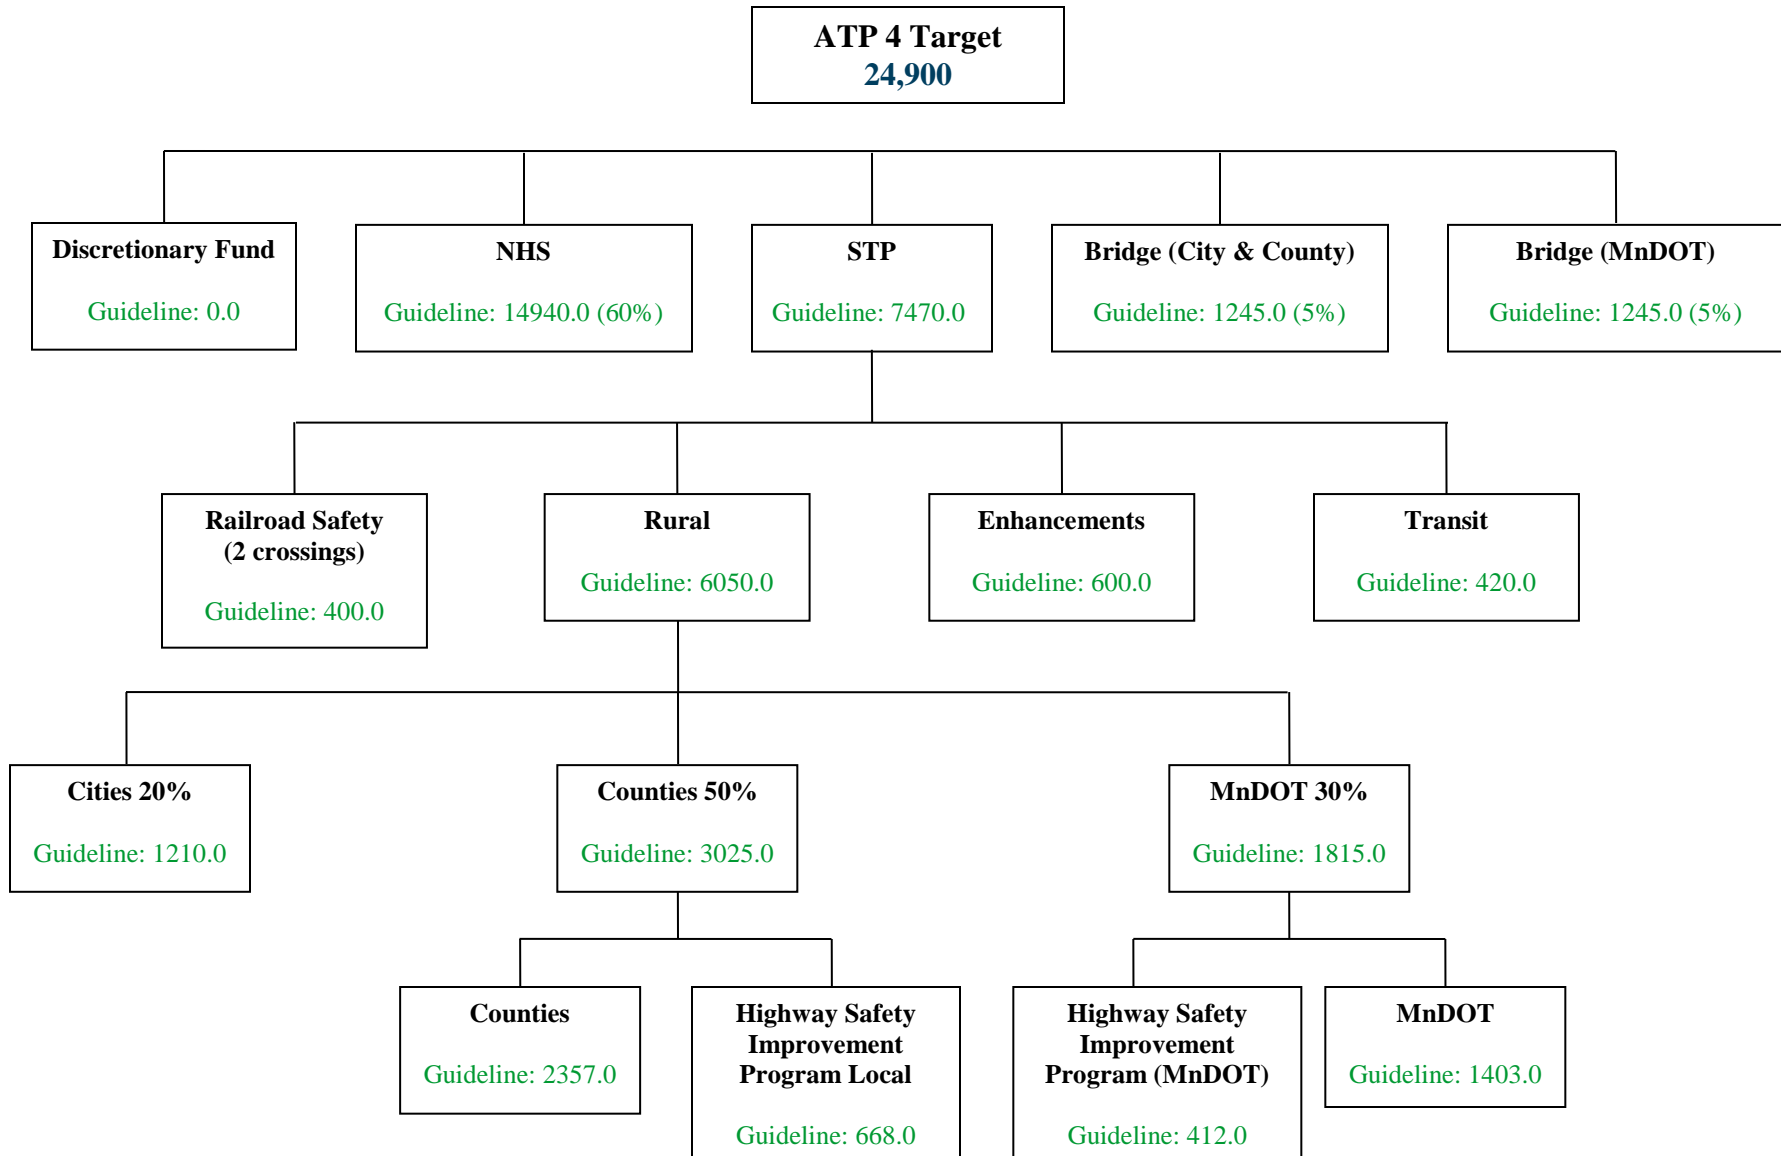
ATP 4 Target
24,900

Discretionary Fund
Guideline: 0.0

NHS
Guideline: 14940.0 (60%)

STP
Guideline: 7470.0

Bridge (City & County)
Guideline: 1245.0 (5%)

Bridge (MnDOT)
Guideline: 1245.0 (5%)

Railroad Safety (2 crossings)
Guideline: 400.0

Rural
Guideline: 6050.0

Enhancements
Guideline: 600.0

Transit
Guideline: 420.0

Cities 20%
Guideline: 1210.0

Counties 50%
Guideline: 3025.0

MnDOT 30%
Guideline: 1815.0

Counties
Guideline: 2357.0

Highway Safety Improvement Program Local
Guideline: 668.0

Highway Safety Improvement Program (MnDOT)
Guideline: 412.0

MnDOT
Guideline: 1403.0